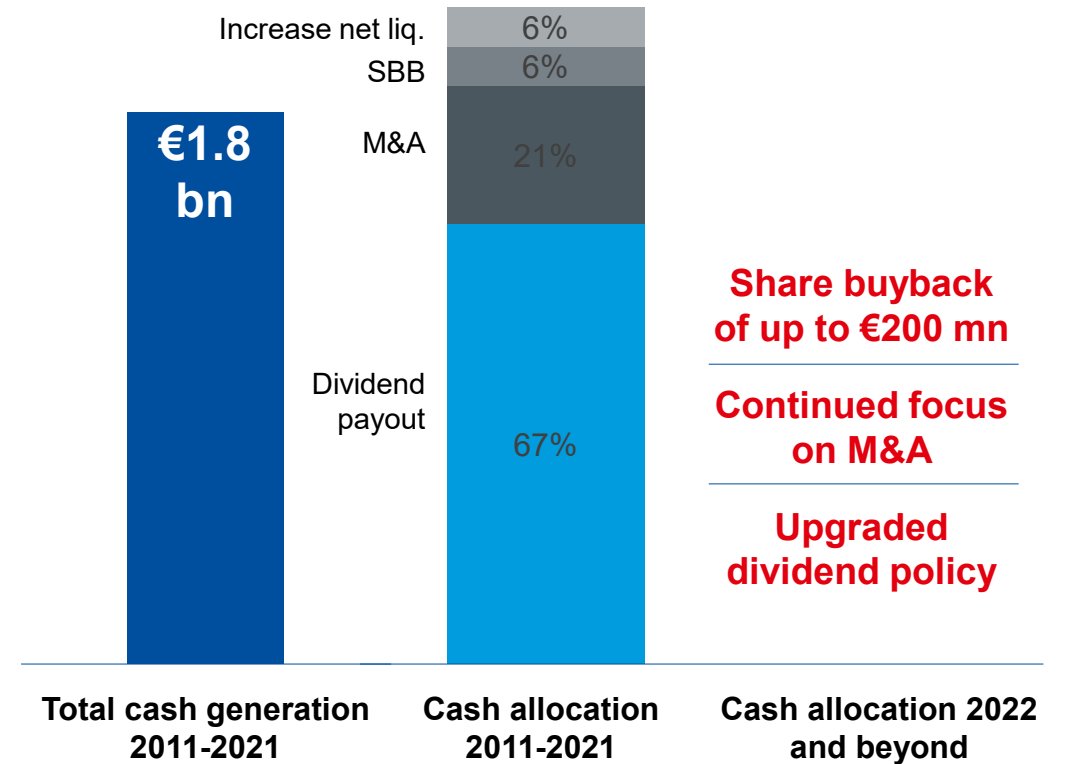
€1.8 bn

Increase net liq. 6%
SBB 6%
M&A 21%
Dividend payout 67%

Share buyback of up to €200 mn

Continued focus on M&A

Upgraded dividend policy

Total cash generation 2011-2021

Cash allocation 2011-2021

Cash allocation 2022 and beyond